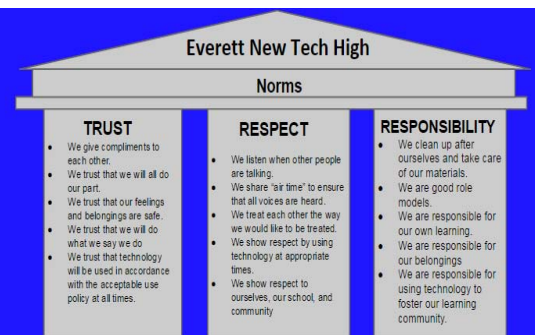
Everett New Tech High

Norms

TRUST

- We give compliments to each other.
- We trust that we will all do our part.
- We trust that our feelings and belongings are safe.
- We trust that we will do what we say we do
- We trust that technology will be used in accordance with the acceptable use policy at all times.

RESPECT

- We listen when other people are talking.
- We share "air time" to ensure that all voices are heard.
- We treat each other the way we would like to be treated.
- We show respect by using technology at appropriate times.
- We show respect to ourselves, our school, and community

RESPONSIBILITY

- We clean up after ourselves and take care of our materials.
- We are good role models.
- We are responsible for our own learning.
- We are responsible for our belongings
- We are responsible for using technology to foster our learning community.